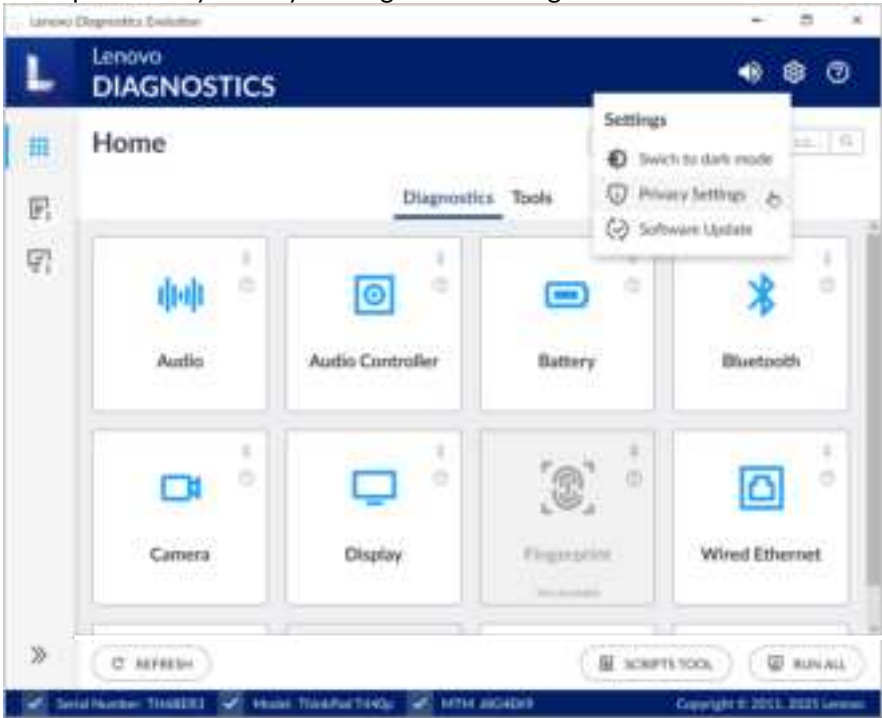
Lenovo Diagnostics Evolution

Lenovo
DIAGNOSTICS

Home

Settings
Switch to dark mode
Privacy Settings
Software Update

Diagnostics Tools

Audio

Audio Controller

Battery

Bluetooth

Camera

Display

Fingerprint
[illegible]

Wired Ethernet

REFRESH

SCRIPTS TOOL

RUN ALL

Serial Number: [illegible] Model: ThinkPad T440p MTM: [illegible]

Copyright © 2011, 2023 Lenovo